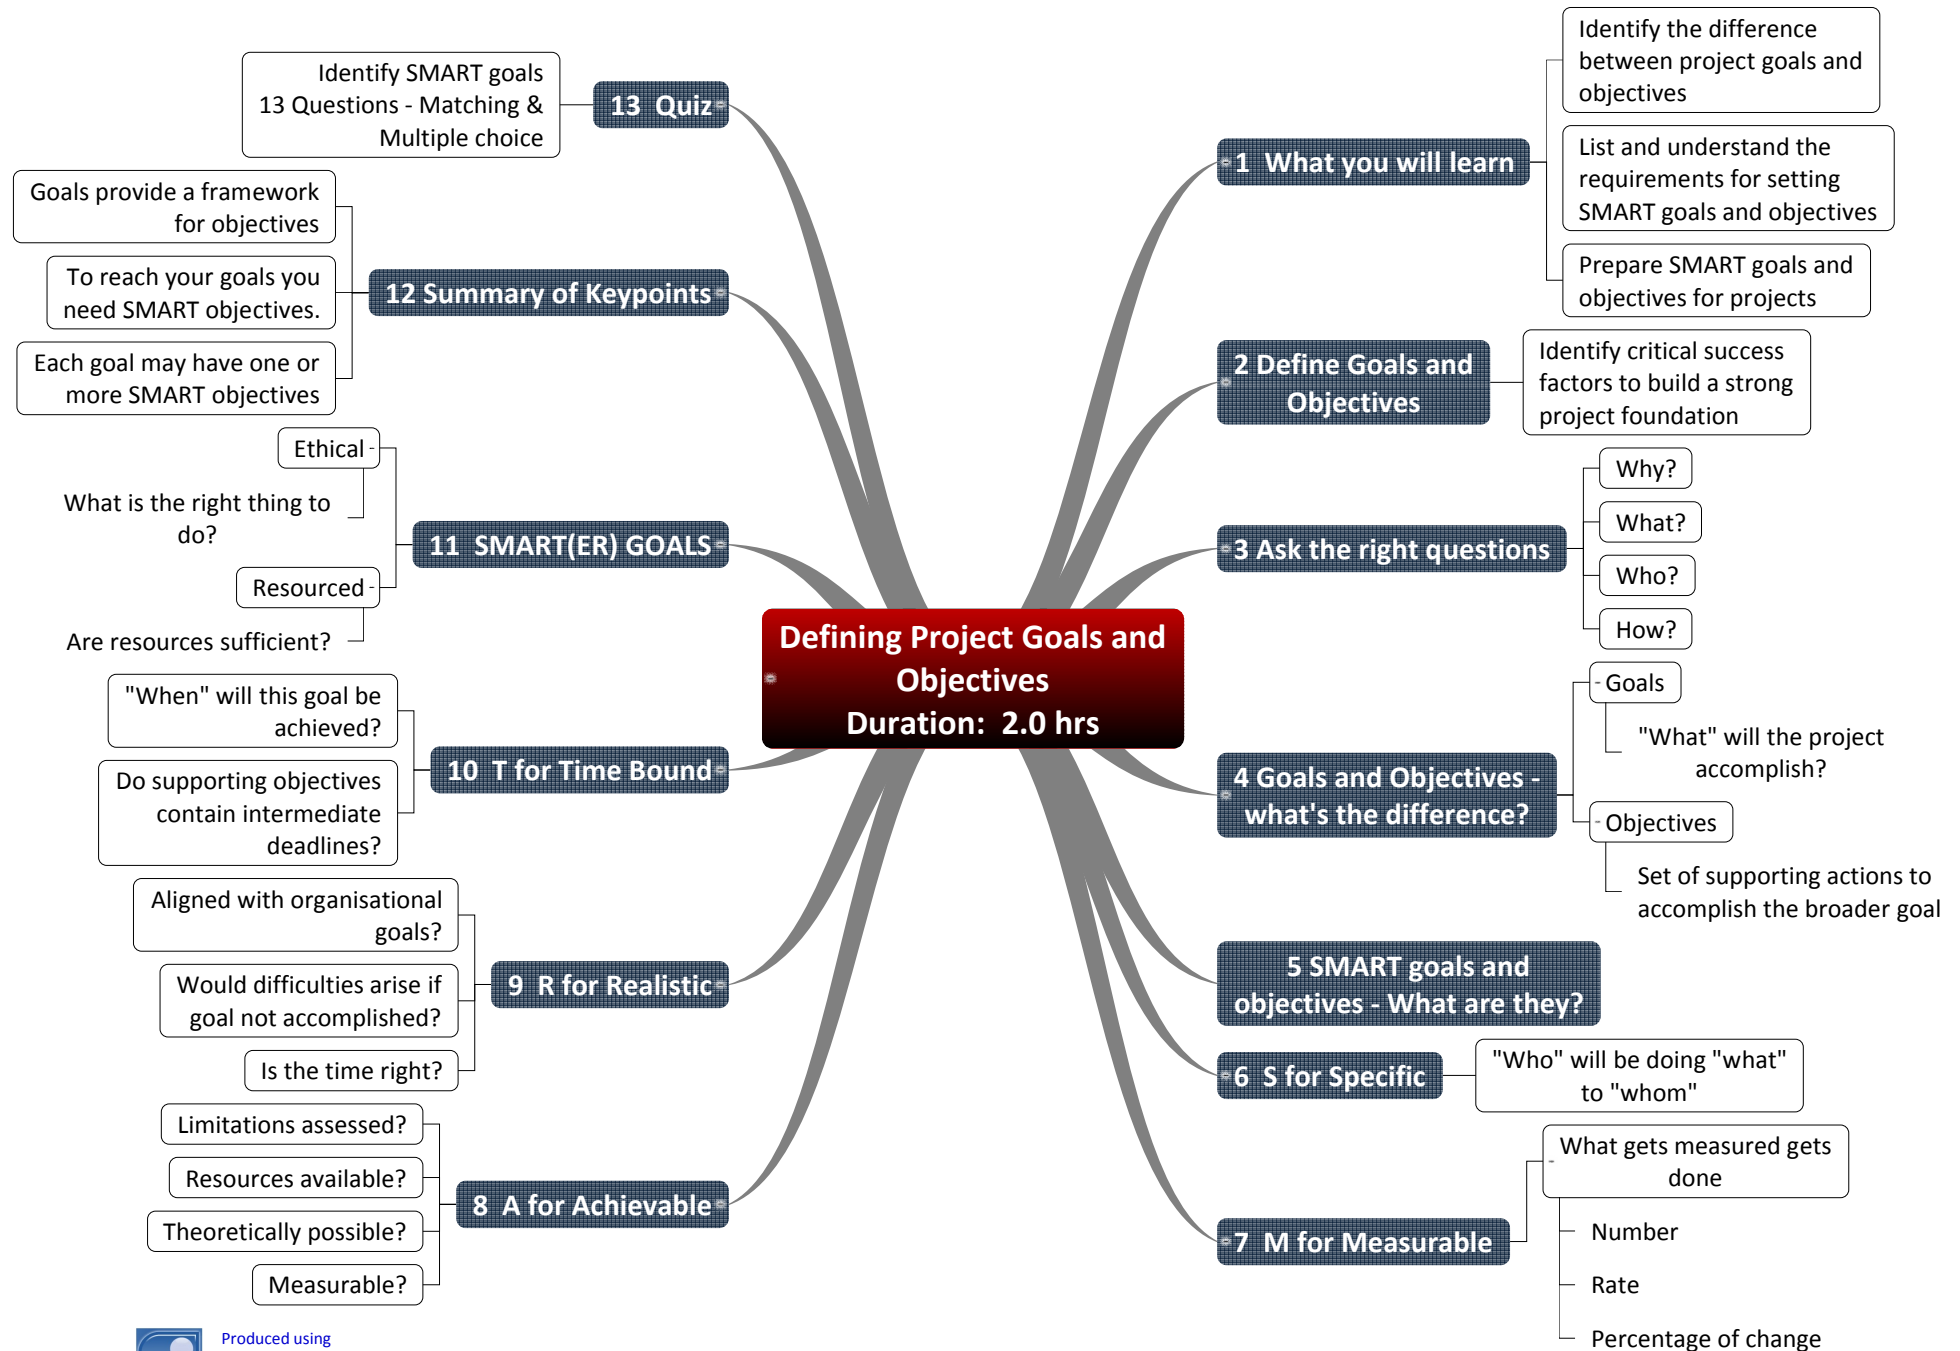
Defining Project Goals and Objectives
Duration: 2.0 hrs

1 What you will learn

Identify the difference between project goals and objectives

List and understand the requirements for setting SMART goals and objectives

Prepare SMART goals and objectives for projects

2 Define Goals and Objectives

Identify critical success factors to build a strong project foundation

3 Ask the right questions

Why?

What?

Who?

How?

4 Goals and Objectives - what's the difference?

Goals

"What" will the project accomplish?

Objectives

Set of supporting actions to accomplish the broader goal

5 SMART goals and objectives - What are they?

6 S for Specific

"Who" will be doing "what" to "whom"

7 M for Measurable

What gets measured gets done

Number

Rate

Percentage of change

8 A for Achievable

Limitations assessed?

Resources available?

Theoretically possible?

Measurable?

9 R for Realistic

Aligned with organisational goals?

Would difficulties arise if goal not accomplished?

Is the time right?

10 T for Time Bound

"When" will this goal be achieved?

Do supporting objectives contain intermediate deadlines?

11 SMART(ER) GOALS

Ethical

What is the right thing to do?

Resourced

Are resources sufficient?

12 Summary of Keypoints

Goals provide a framework for objectives

To reach your goals you need SMART objectives.

Each goal may have one or more SMART objectives

13 Quiz

Identify SMART goals
13 Questions - Matching & Multiple choice

Produced using